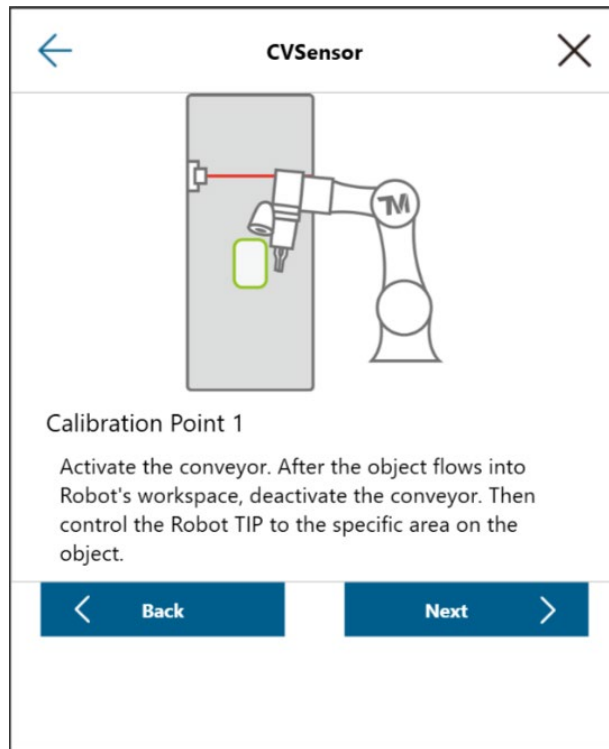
CVSensor

TM

Calibration Point 1

Activate the conveyor. After the object flows into Robot's workspace, deactivate the conveyor. Then control the Robot TIP to the specific area on the object.

Back

Next